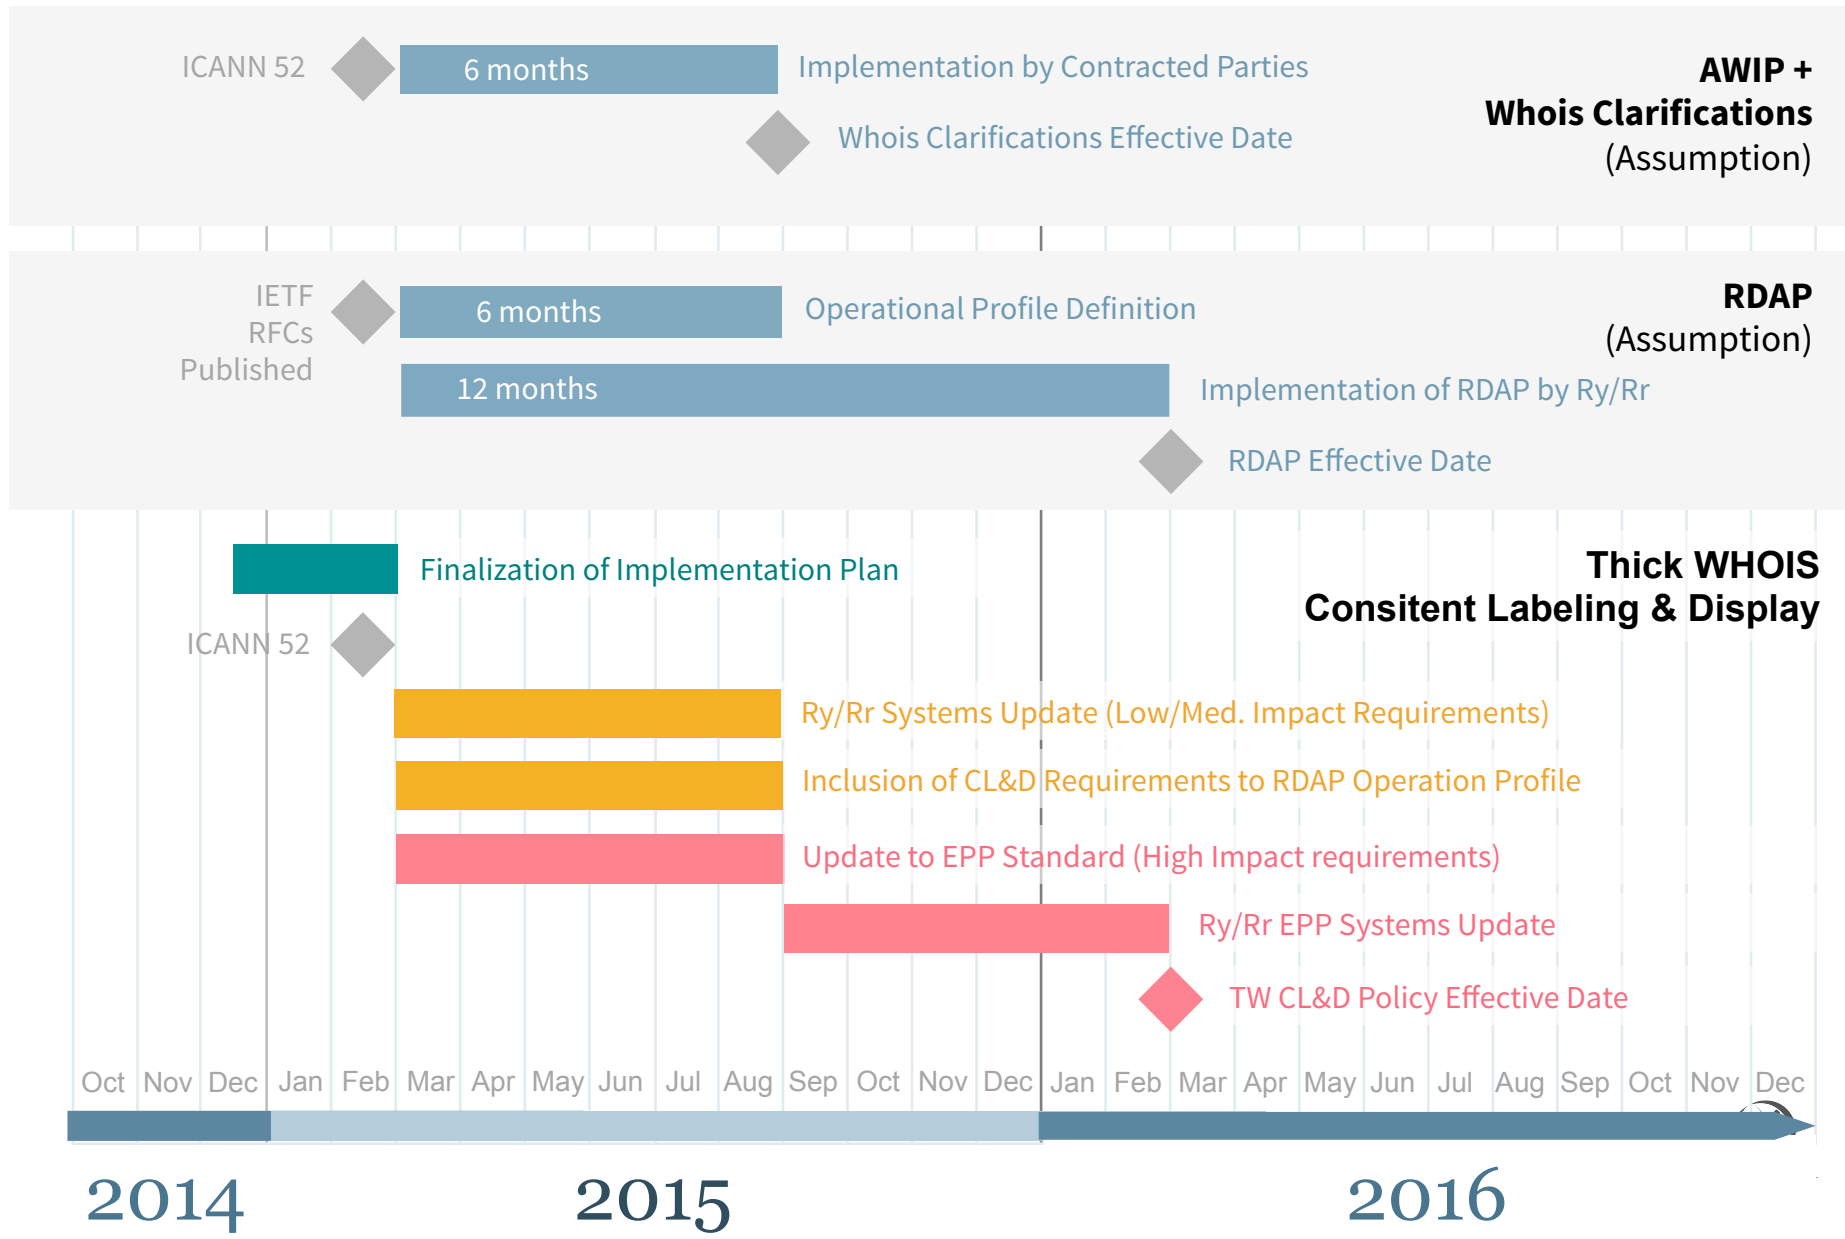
ICANN 52

6 months

Implementation by Contracted Parties

Whois Clarifications Effective Date

AWIP + Whois Clarifications (Assumption)

IETF RFCs Published

6 months

Operational Profile Definition

RDAP (Assumption)

12 months

Implementation of RDAP by Ry/Rr

RDAP Effective Date

Finalization of Implementation Plan

Thick WHOIS Consitent Labeling & Display

ICANN 52

Ry/Rr Systems Update (Low/Med. Impact Requirements)

Inclusion of CL&D Requirements to RDAP Operation Profile

Update to EPP Standard (High Impact requirements)

Ry/Rr EPP Systems Update

TW CL&D Policy Effective Date

Oct Nov Dec Jan Feb Mar Apr May Jun Jul Aug Sep Oct Nov Dec Jan Feb Mar Apr May Jun Jul Aug Sep Oct Nov Dec

2014 2015 2016